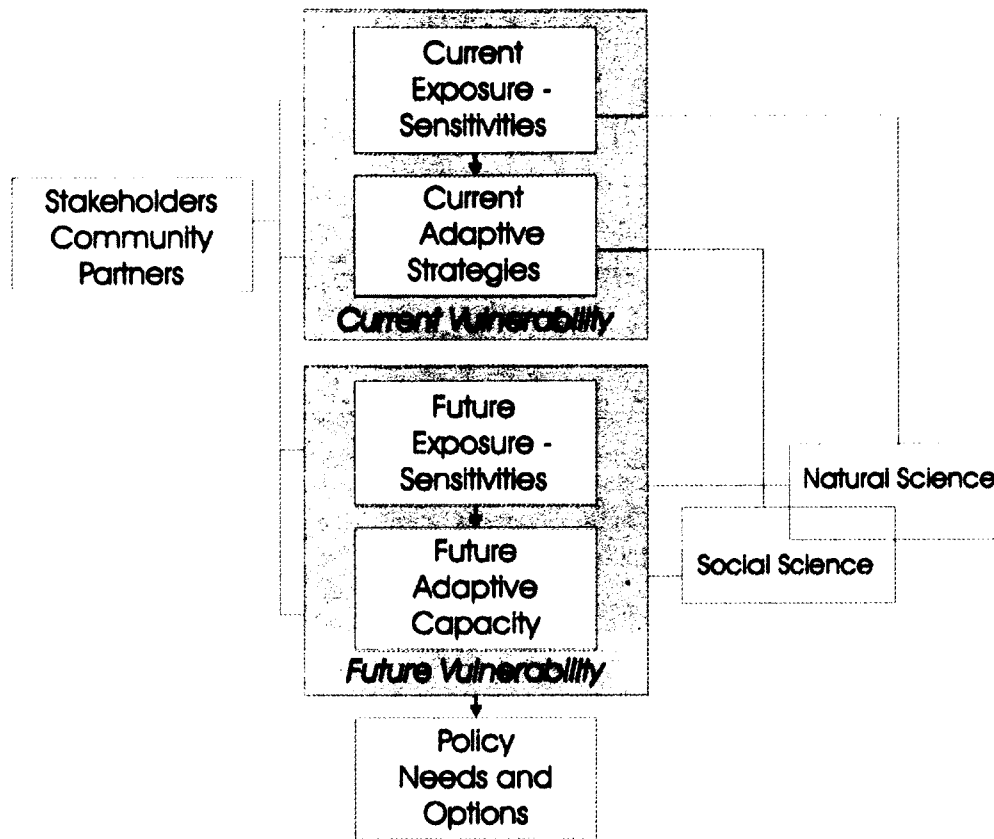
Stakeholders Community Partners

Current Exposure - Sensitivities

Current Adaptive Strategies

Current Vulnerability

Future Exposure - Sensitivities

Future Adaptive Capacity

Future Vulnerability

Policy Needs and Options

Natural Science

Social Science